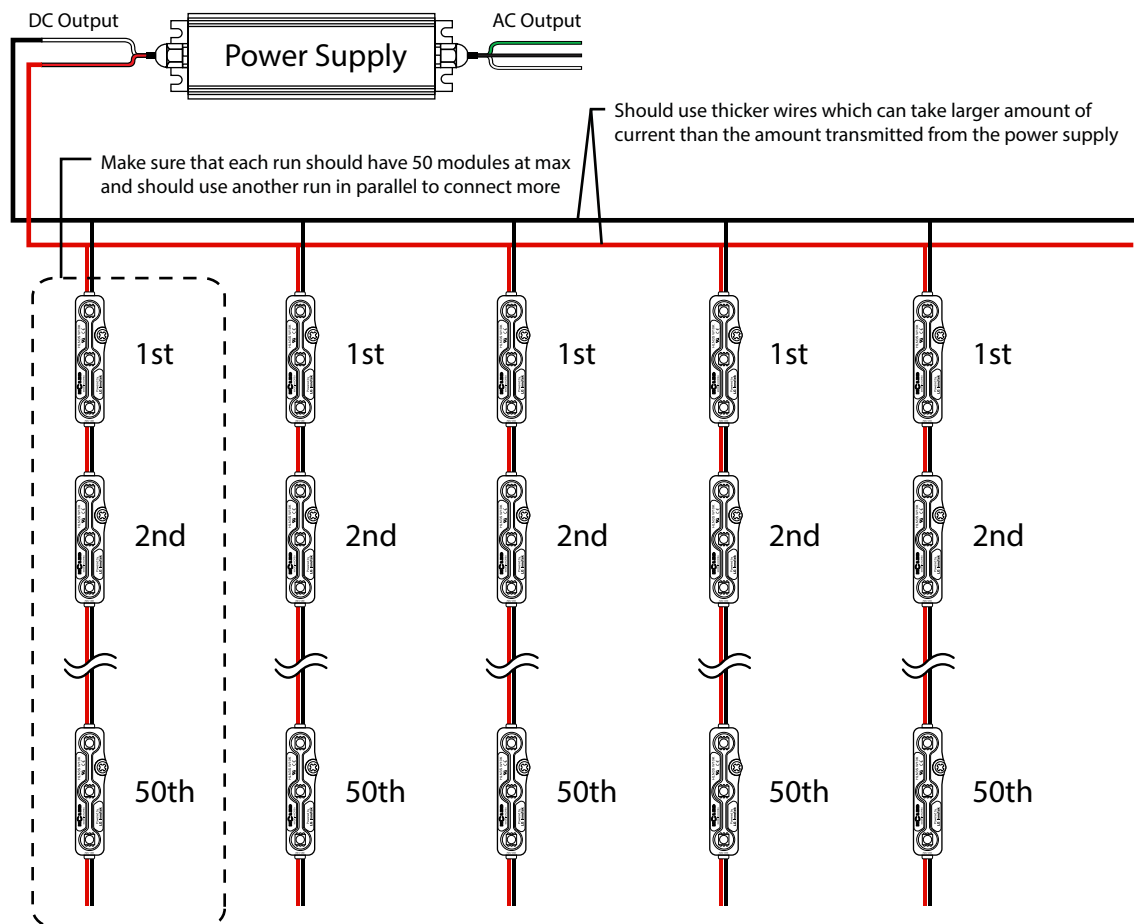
DC Output

Power Supply

AC Output

Should use thicker wires which can take larger amount of current than the amount transmitted from the power supply

Make sure that each run should have 50 modules at max and should use another run in parallel to connect more

1st

1st

1st

1st

1st

2nd

2nd

2nd

2nd

2nd

50th

50th

50th

50th

50th